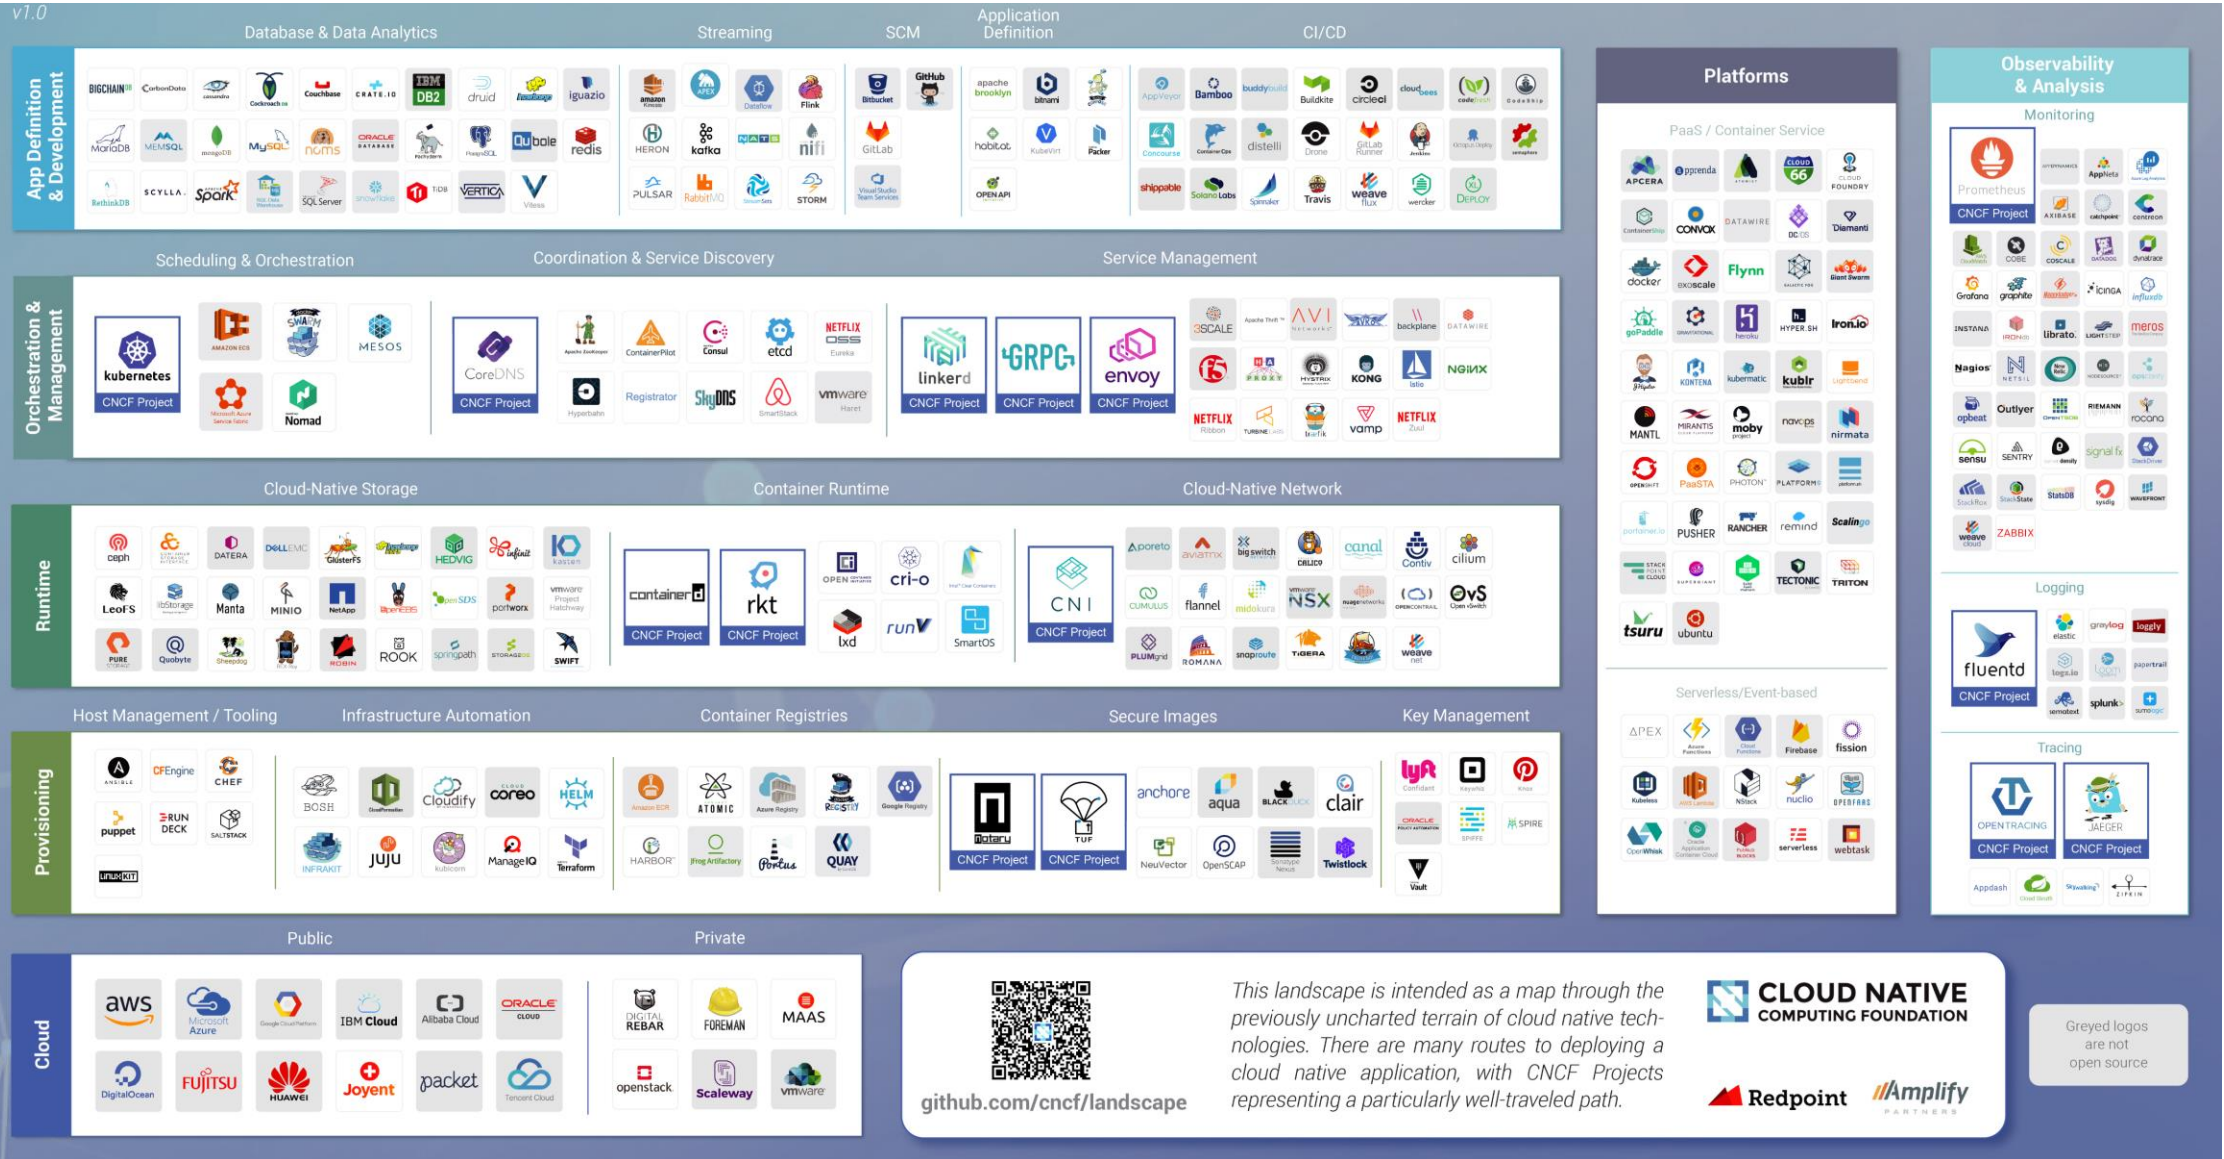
v1.0

App Definition & Development

Database & Data Analytics

BIGCHAINDB CarbonData cassandra Cockroach Labs Couchbase CRATE.IO IBM DB2 druid Iguazio
MariaDB MEMSQL mongoDB MySQL noms ORACLE DATABASE Pachyderm PostgreSQL Qubole redis
RethinkDB SCYLLA Spark SQL Server snowflake TiDB VERTICA Vitess

Streaming

amazon Kinesis APEX Dataflow Flink
HERON kafka NATS nifi
PULSAR RabbitMQ StreamSets STORM

SCM

Bitbucket GitHub
GitLab
Visual Studio Team Services

Application Definition

apache brooklyn bitnami
habitat KubeVirt Packer
OPEN API

CI/CD

AppVeyor Bamboo buddy.build Buildkite circleci cloudbees codefresh Codeship
Concourse ContainerOps distelli Drone GitLab Runner Jenkins Octopus Deploy semaphore
shippable Solano Labs Spinnaker Travis weave flux wercker XL DEPLOY

Orchestration & Management

Scheduling & Orchestration

kubernetes CNCF Project
AMAZON ECS
SWARM
MESOS
Microsoft Azure Service Fabric
Nomad

Coordination & Service Discovery

CoreDNS CNCF Project
Apache Zookeeper ContainerPilot Consul etcd NETFLIX OSS Eureka
Hyperbahn Registrator SkyDNS SmartStack vmware Haret

Service Management

linkerd CNCF Project
GRPC CNCF Project
envoy CNCF Project
3SCALE Apache Thrift AVI Networks backplane DATAWIRE
F5 HA PROXY HYSTRIX KONG Istio NGINX
NETFLIX Ribbon TURBINE Labs traefik vamp NETFLIX Zuul

Runtime

Cloud-Native Storage

ceph DATERA DELL EMC GlusterFS HEDVIG infinit kasten
LeoFS libStorage Manta MINIO NetApp OpenSDS portworx vmware Project Hatchway
PURE Quobyte Sheepdog ROBIN ROOK springpath STORAGEOS SWIFT

Container Runtime

containerd CNCF Project
rkt CNCF Project
OPEN CONTAINER INITIATIVE cri-o
lxd runV SmartOS

Cloud-Native Network

CNI CNCF Project
Aporeto avi networks big switch CALICO canal Contiv cilium
CUMULUS flannel midokura NSX nuage networks OPENCONTRAIL Open vSwitch
PLUMgrid ROMANA snaproute TIGERA weave net

Provisioning

Host Management / Tooling

ANSIBLE CFEngine CHEF
puppet RUN DECK SALTSTACK
LinuxKit

Infrastructure Automation

BOSH CloudFormation Cloudify coreo HELM
INFRAKIT JUJU kubicorn ManageIQ Terraform

Container Registries

Amazon ECR ATOMIC Azure Registry REGISTRY Google Registry
HARBOR JFrog Artifactory Portus QUAY

Secure Images

Notary CNCF Project
TUF CNCF Project
anchore aqua BLACK DUCK clair
NeuVector OpenSCAP Sonatype Nexus Twistlock

Key Management

lyft Confidant Keywhiz Knox
ORACLE POLICY AUTOMATION SPIFFE SPIRE
Vault

Cloud

Public

aws Microsoft Azure Google Cloud Platform IBM Cloud Alibaba Cloud ORACLE CLOUD
DigitalOcean FUJITSU HUAWEI Joyent packet Tencent Cloud

Private

DIGITAL REBAR FOREMAN MAAS
openstack Scaleway vmware

Platforms

PaaS / Container Service

APCERA apprenda ATOMIST CLOUD 66 CLOUD FOUNDRY
ContainerShip CONVOX DATAWIRE DC/OS Diamanti
docker exoscale Flynn GALACTIC FOG Giant Swarm
goPaddle GRAVITATIONAL heroku HYPER.SH Iron.io
Hypernetes KONTENA kubermatic kublr Lightbend
MANTL MIRANTIS moby project navops nirmata
OPENSHIFT PaaSTA PHOTON PLATFORM9 platform.sh
portainer.io PUSHER RANCHER remind Scalingo
STACK POINT CLOUD SUPERGIANT TECTONIC TRITON
tsuru ubuntu

Serverless/Event-based

APEX Azure Functions Cloud Functions Firebase fission
Kubeless AWS Lambda NStack nuclio OPENFAAS
OpenWhisk Oracle Application Container Cloud Fn Project serverless webtask

Observability & Analysis

Monitoring

Prometheus CNCF Project
OPENMONITOR AppNeta
AXIBASE catchpoint centreon
CoScale COBE COSCALE DATADOG dynatrace
Grafana graphite honeycomb icinga influxdb
INSTANA IRONdb librato LIGHTSTEP meros
Nagios NETSIL NODESOURCE opsclarity
opbeat Outlyer OpenTSDB RIEMANN rocona
sensu SENTRY density signal fx StackDriver
StackRox StackState StatsD sysdig WAVEFRONT
weave cloud ZABBIX

Logging

fluentd CNCF Project
elastic graylog loggly
logs.io logz.io papertrail
sematext splunk sumologic

Tracing

OPENTRACING CNCF Project
JAEGER CNCF Project
Appdash Cloud Sleuth Skywalking ZIPKIN

github.com/cncf/landscape

This landscape is intended as a map through the previously uncharted terrain of cloud native technologies. There are many routes to deploying a cloud native application, with CNCF Projects representing a particularly well-traveled path.

CLOUD NATIVE COMPUTING FOUNDATION

Redpoint

Amplify PARTNERS

Greyed logos are not open source